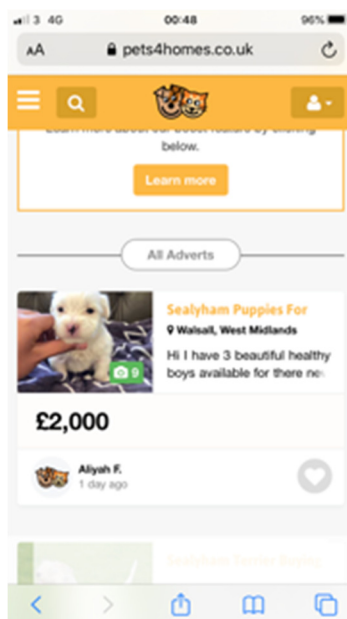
3 4G 00:48 96%

AA pets4homes.co.uk

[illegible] below.

Learn more

All Adverts

9

Sealyham Puppies For

Walsall, West Midlands

Hi I have 3 beautiful healthy boys available for there ne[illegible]

£2,000

Aliyah F.

1 day ago

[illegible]